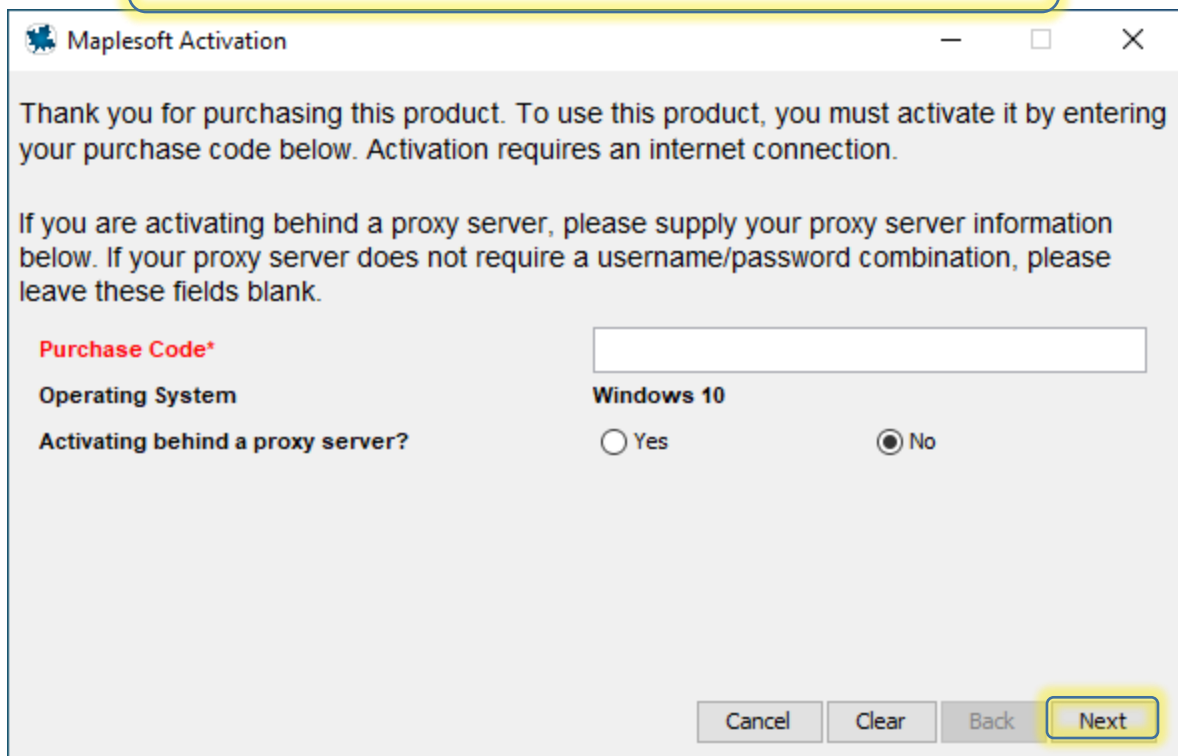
Maplesoft Activation

Thank you for purchasing this product. To use this product, you must activate it by entering your purchase code below. Activation requires an internet connection.

If you are activating behind a proxy server, please supply your proxy server information below. If your proxy server does not require a username/password combination, please leave these fields blank.

Purchase Code*

Operating System Windows 10

Activating behind a proxy server? Yes No

Cancel Clear Back Next